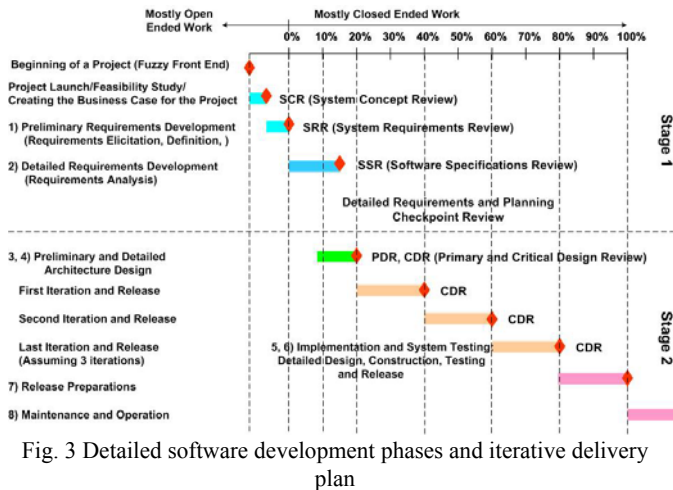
Mostly Open Ended Work

Mostly Closed Ended Work

0% 10% 20% 30% 40% 50% 60% 70% 80% 90% 100%

Beginning of a Project (Fuzzy Front End)

Project Launch/Feasibility Study/ Creating the Business Case for the Project

SCR (System Concept Review)

1) Preliminary Requirements Development (Requirements Elicitation, Definition, )

SRR (System Requirements Review)

2) Detailed Requirements Development (Requirements Analysis)

SSR (Software Specifications Review)

Detailed Requirements and Planning Checkpoint Review

Stage 1

3, 4) Preliminary and Detailed Architecture Design

PDR, CDR (Primary and Critical Design Review)

First Iteration and Release

CDR

Second Iteration and Release

CDR

Last Iteration and Release (Assuming 3 iterations)

5, 6) Implementation and System Testing: Detailed Design, Construction, Testing and Release

CDR

7) Release Preparations

8) Maintenance and Operation

Stage 2

Fig. 3 Detailed software development phases and iterative delivery plan